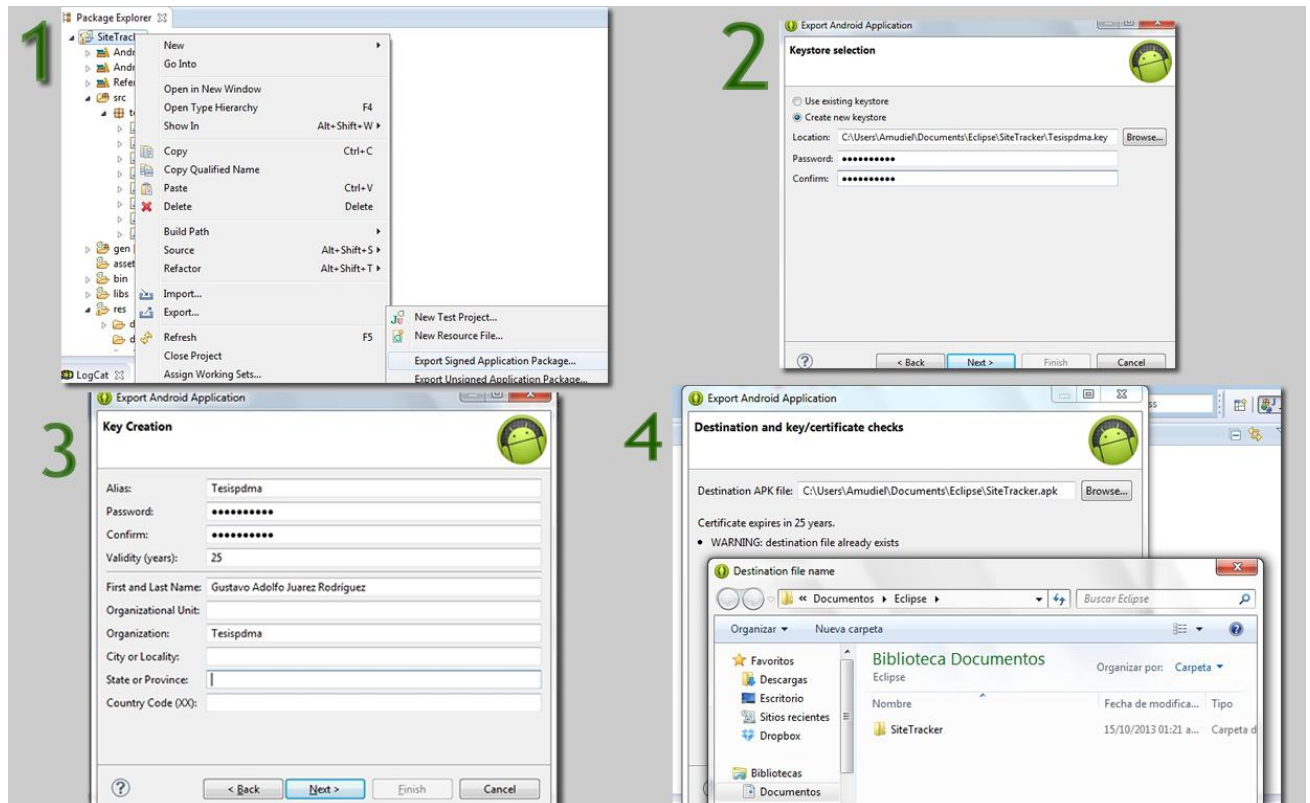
1

Package Explorer

SiteTrack
Andr
Andr
Refe
src
gen
asset
bin
libs
res
LogCat

New
Go Into
Open in New Window
Open Type Hierarchy F4
Show In Alt+Shift+W ▸
Copy Ctrl+C
Copy Qualified Name
Paste Ctrl+V
Delete Delete
Build Path
Source Alt+Shift+S ▸
Refactor Alt+Shift+T ▸
Import...
Export...
Refresh F5
Close Project
Assign Working Sets...

New Test Project...
New Resource File...
Export Signed Application Package...
Export Unsigned Application Package...

2

Export Android Application
Keystore selection
Use existing keystore
Create new keystore
Location: C:\Users\Amudiel\Documents\Eclipse\SiteTracker\Tesispdma.key Browse...
Password: ●●●●●●●●●●
Confirm: ●●●●●●●●●●
< Back Next > Finish Cancel

3

Export Android Application
Key Creation
Alias: Tesispdma
Password: ●●●●●●●●●●
Confirm: ●●●●●●●●●●
Validity (years): 25
First and Last Name: Gustavo Adolfo Juarez Rodríguez
Organizational Unit:
Organization: Tesispdma
City or Locality:
State or Province:
Country Code (XX):
< Back Next > Finish Cancel

4

Export Android Application
Destination and key/certificate checks
Destination APK file: C:\Users\Amudiel\Documents\Eclipse\SiteTracker.apk Browse...
Certificate expires in 25 years.
• WARNING: destination file already exists

Destination file name
« Documentos ▸ Eclipse ▸
Buscar Eclipse
Organizar ▾ Nueva carpeta
Favoritos
Descargas
Escritorio
Sitios recientes
Dropbox
Bibliotecas
Documentos
Biblioteca Documentos
Eclipse
Organizar por: Carpeta ▾
Nombre Fecha de modifica... Tipo
SiteTracker 15/10/2013 01:21 a... Carpeta d